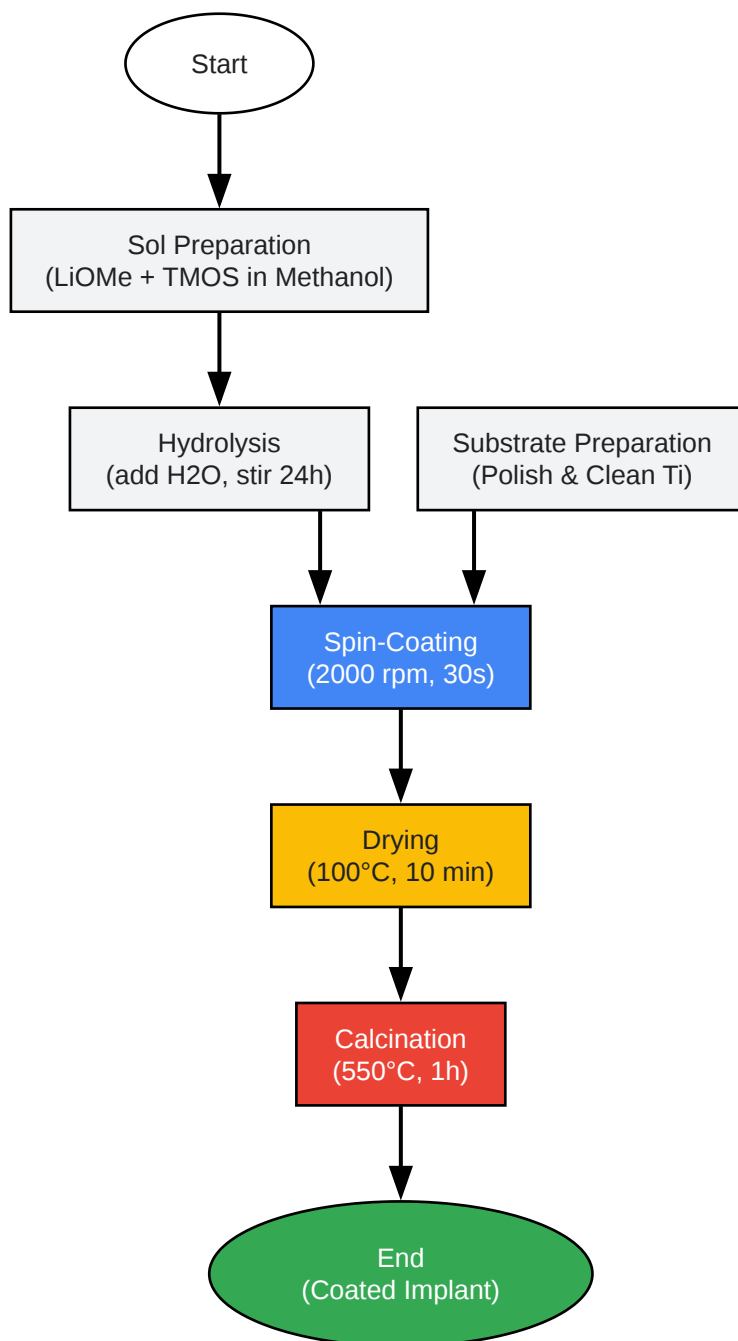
Start

Sol Preparation
(LiOMe + TMOS in Methanol)

Hydrolysis
(add H2O, stir 24h)

Substrate Preparation
(Polish & Clean Ti)

Spin-Coating
(2000 rpm, 30s)

Drying
(100°C, 10 min)

Calcination
(550°C, 1h)

End
(Coated Implant)